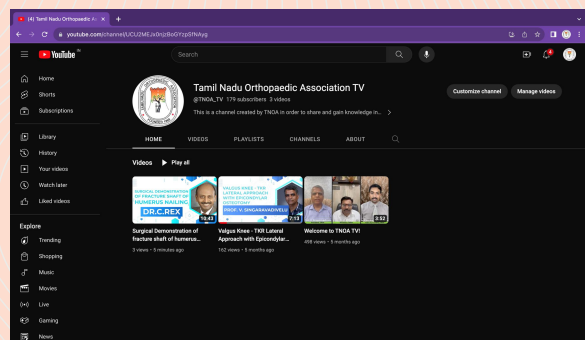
(4) Tamil Nadu Orthopaedic As ×
youtube.com/channel/UCU2MEJv0njzBoGYzpSfNAyg

YouTube IN
Search

Home
Shorts
Subscriptions
Library
History
Your videos
Watch later
Liked videos
Explore
Trending
Shopping
Music
Movies
Live
Gaming
News

Tamil Nadu Orthopaedic Association TV
@TNOA_TV 179 subscribers 3 videos
This is a channel created by TNOA in order to share and gain knowledge in...
Customize channel
Manage videos

HOME VIDEOS PLAYLISTS CHANNELS ABOUT

Videos Play all

SURGICAL DEMONSTRATION OF FRACTURE SHAFT OF HUMERUS NAILING
DR.C.REX
18:43
Surgical Demonstration of fracture shaft of humerus...
5 views • 5 minutes ago

VALGUS KNEE - TKR LATERAL APPROACH WITH EPICONDYLAR OSTEOTOMY
PROF. V. SINGARAVADIVELU
7:13
Valgus Knee - TKR Lateral Approach with Epicondylar...
162 views • 5 months ago

2:52
Welcome to TNOA TV!
498 views • 5 months ago